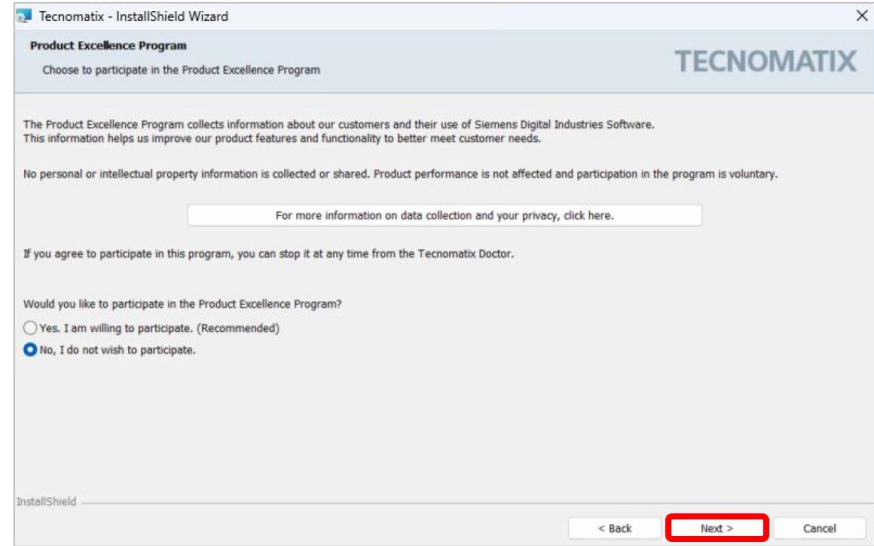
Tecnomatix - InstallShield Wizard

×

Product Excellence Program

Choose to participate in the Product Excellence Program

TECNOMATIX

The Product Excellence Program collects information about our customers and their use of Siemens Digital Industries Software. This information helps us improve our product features and functionality to better meet customer needs.

No personal or intellectual property information is collected or shared. Product performance is not affected and participation in the program is voluntary.

For more information on data collection and your privacy, click here.

If you agree to participate in this program, you can stop it at any time from the Tecnomatix Doctor.

Would you like to participate in the Product Excellence Program?

Yes. I am willing to participate. (Recommended)

No, I do not wish to participate.

InstallShield

< Back

Next >

Cancel